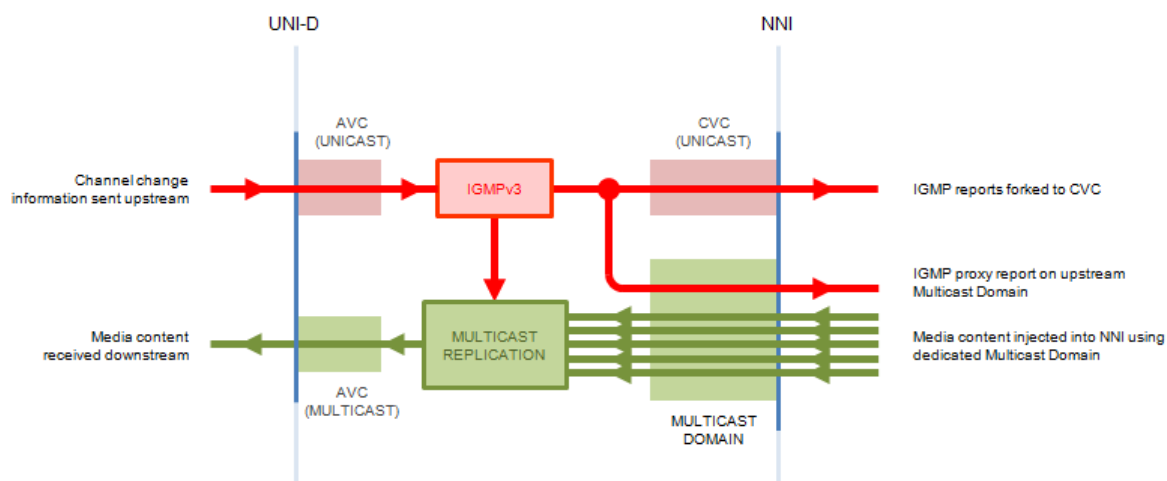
UNI-D

NNI

AVC (UNICAST)

CVC (UNICAST)

Channel change information sent upstream

IGMPv3

IGMP reports forked to CVC

IGMP proxy report on upstream Multicast Domain

Media content received downstream

MULTICAST REPLICATION

Media content injected into NNI using dedicated Multicast Domain

AVC (MULTICAST)

MULTICAST DOMAIN